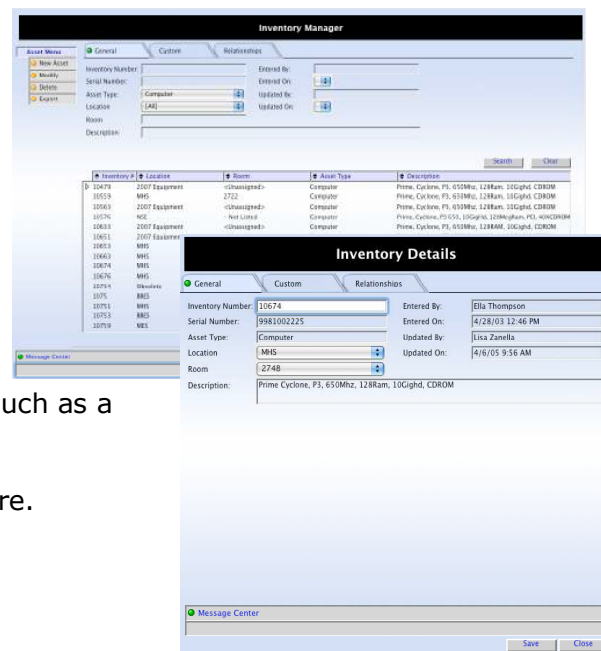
Inventory Manager

Asset Menu
New Asset
Modify
Delete
Export

General
Custom
Relationships

Inventory Number:
Serial Number:
Asset Type: Computer
Location: [All]
Room
Description

Entered By:
Entered On:
Updated By:
Updated On:

Search
Clear

| Inventory # | Location | Room | Asset Type | Description |
|---|---|---|---|---|
| 10479 | 2007 Equipment | <Unassigned> | Computer | Prime, Cyclone, P3, 650Mhz, 128Ram, 10Gighd, CDROM |
| 10559 | MHS | 2722 | Computer | Prime, Cyclone, P3, 650Mhz, 128Ram, 10Gighd, CDROM |
| 10565 | 2007 Equipment | <Unassigned> | Computer | Prime, Cyclone, P3, 650Mhz, 128Ram, 10Gighd, CDROM |
| 10576 | NSE | - Not Listed | Computer | Prime, Cyclone, P3 650, 10Gighd, 128MegRam, PCI, 40XCDROM |
| 10633 | 2007 Equipment | <Unassigned> | Computer | Prime, Cyclone, P3, 650Mhz, 128RAM, 10Gighd, CDROM |
| 10651 | 2007 Equipmen | | | |
| 10653 | MHS | | | |
| 10663 | MHS | | | |
| 10674 | MHS | | | |
| 10676 | MHS | | | |
| 10755 | Obsolete | | | |
| 1075 | BBES | | | |
| 10751 | MHS | | | |
| 10753 | BBES | | | |
| 10759 | NES | | | |

Message Center

uch as a

re.

Inventory Details

General
Custom
Relationships

Inventory Number: 10674
Serial Number: 9981002225
Asset Type: Computer
Location: MHS
Room: 2748
Description: Prime Cyclone, P3, 650Mhz, 128Ram, 10Gighd, CDROM

Entered By: Ella Thompson
Entered On: 4/28/03 12:46 PM
Updated By: Lisa Zanella
Updated On: 4/6/05 9:56 AM

Message Center

Save
Close